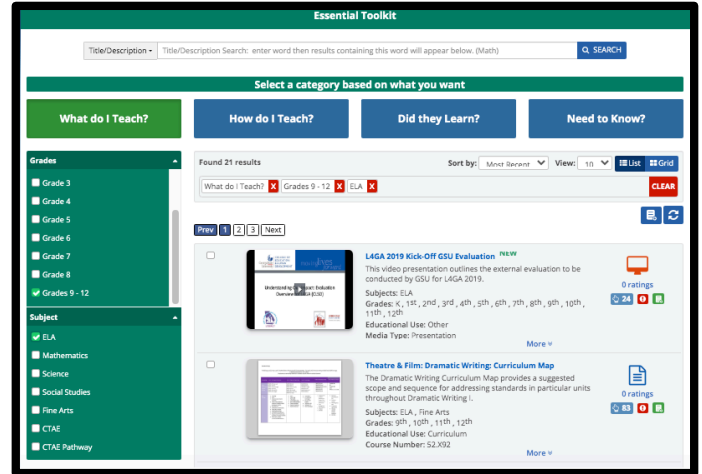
Essential Toolkit

Title/Description ▾ Title/Description Search: enter word then results containing this word will appear below. (Math) SEARCH

Select a category based on what you want

What do I Teach? How do I Teach? Did they Learn? Need to Know?

Grades
Grade 3
Grade 4
Grade 5
Grade 6
Grade 7
Grade 8
Grades 9 - 12

Subject
ELA
Mathematics
Science
Social Studies
Fine Arts
CTAE
CTAE Pathway

Found 21 results
Sort by: Most Recent View: 10 List Grid
What do I Teach? X Grades 9 - 12 X ELA X CLEAR

Prev 1 2 3 Next

L4GA 2019 Kick-Off GSU Evaluation NEW
This video presentation outlines the external evaluation to be conducted by GSU for L4GA 2019.
Subjects: ELA
Grades: K, $1^{st}$, $2^{nd}$, $3^{rd}$, $4^{th}$, $5^{th}$, $6^{th}$, $7^{th}$, $8^{th}$, $9^{th}$, $10^{th}$, $11^{th}$, $12^{th}$
Educational Use: Other
Media Type: Presentation
More
0 ratings
24 0

Theatre & Film: Dramatic Writing: Curriculum Map
The Dramatic Writing Curriculum Map provides a suggested scope and sequence for addressing standards in particular units throughout Dramatic Writing I.
Subjects: ELA , Fine Arts
Grades: $9^{th}$, $10^{th}$, $11^{th}$, $12^{th}$
Educational Use: Curriculum
Course Number: 52.X92
More
0 ratings
83 0